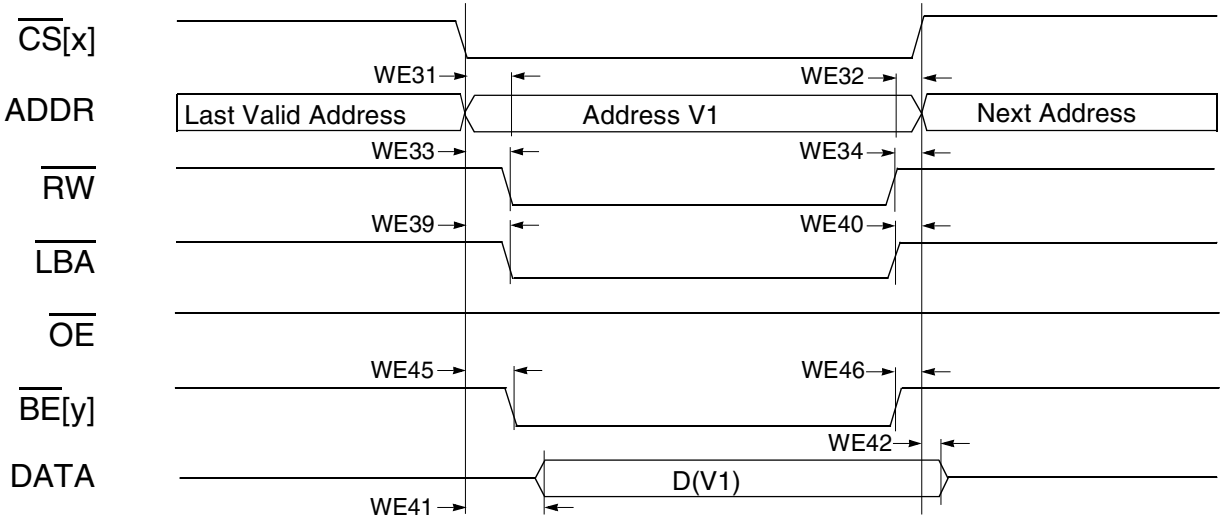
$\overline{CS}$[x]

WE31 WE32

ADDR

Last Valid Address

Address V1

Next Address

WE33 WE34

$\overline{RW}$

WE39 WE40

$\overline{LBA}$

$\overline{OE}$

WE45 WE46

$\overline{BE}$[y]

WE42

DATA

D(V1)

WE41